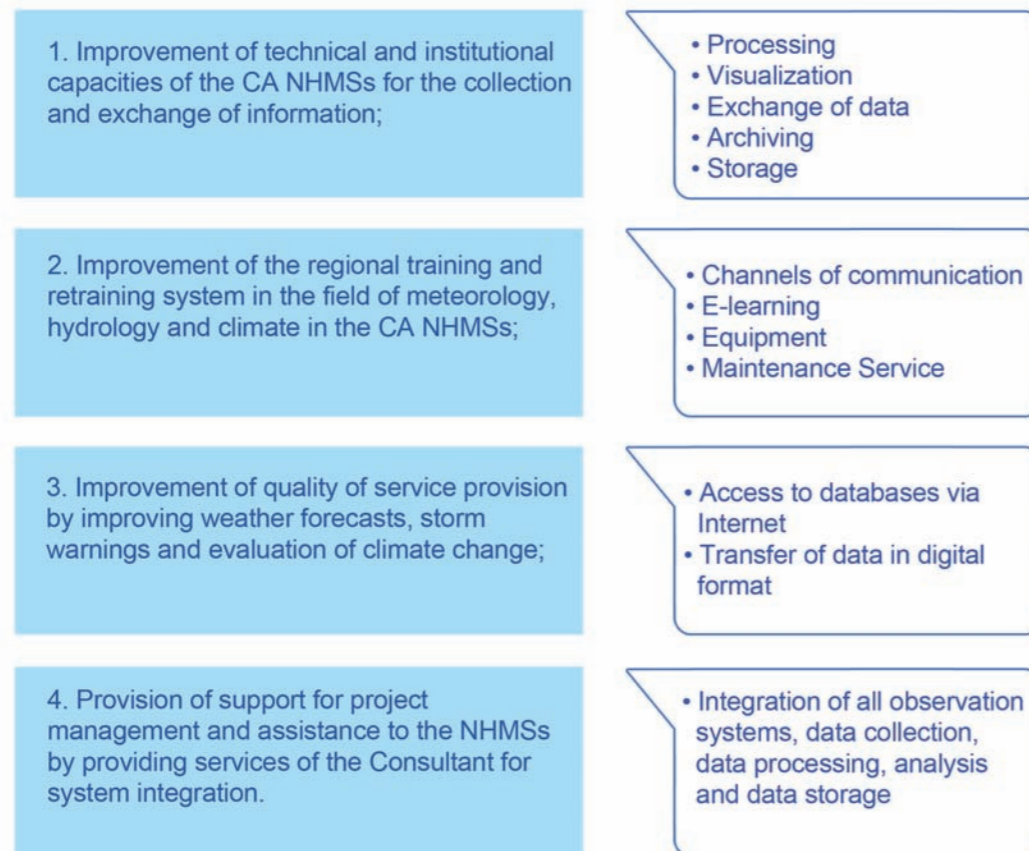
1. Improvement of technical and institutional capacities of the CA NHMSs for the collection and exchange of information;

• Processing
• Visualization
• Exchange of data
• Archiving
• Storage

2. Improvement of the regional training and retraining system in the field of meteorology, hydrology and climate in the CA NHMSs;

• Channels of communication
• E-learning
• Equipment
• Maintenance Service

3. Improvement of quality of service provision by improving weather forecasts, storm warnings and evaluation of climate change;

• Access to databases via Internet
• Transfer of data in digital format

4. Provision of support for project management and assistance to the NHMSs by providing services of the Consultant for system integration.

• Integration of all observation systems, data collection, data processing, analysis and data storage